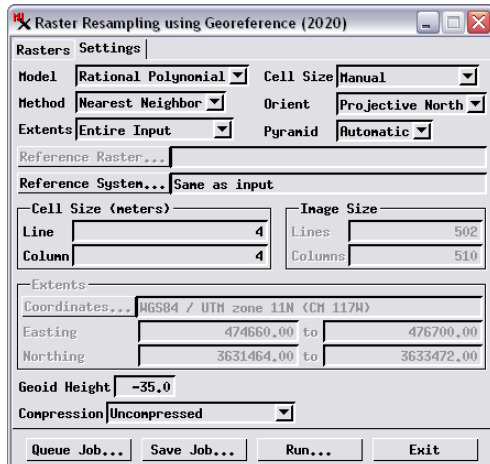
Raster Resampling using Georeference (2020)

Rasters | Settings

Model: Rational Polynomial
Cell Size: Manual
Method: Nearest Neighbor
Orient: Projective North
Extents: Entire Input
Pyramid: Automatic

Reference Raster...

Reference System... Same as input

Cell Size (meters)
Line: 4
Column: 4

Image Size
Lines: 502
Columns: 510

Extents
Coordinates... WGS84 / UTM zone 11N (CM 117W)
Easting: 474660.00 to 476700.00
Northing: 3631464.00 to 3633472.00

Geoid Height: -35.0

Compression: Uncompressed

Queue Job... | Save Job... | Run... | Exit